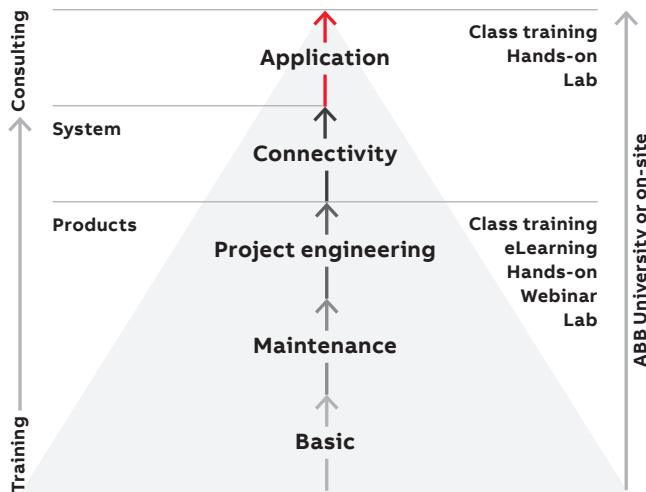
Consulting

Training

Application

System

Connectivity

Products

Project engineering

Maintenance

Basic

Class training
Hands-on
Lab

Class training
eLearning
Hands-on
Webinar
Lab

ABB University or on-site